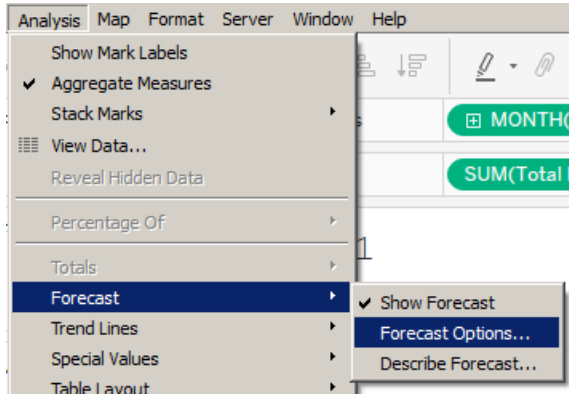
Analysis Map Format Server Window Help

Show Mark Labels
✔ Aggregate Measures
Stack Marks
View Data...
Reveal Hidden Data
Percentage Of
Totals
Forecast
Trend Lines
Special Values
Table Layout

✔ Show Forecast
Forecast Options...
Describe Forecast...

⊞ MONTH(
SUM(Total